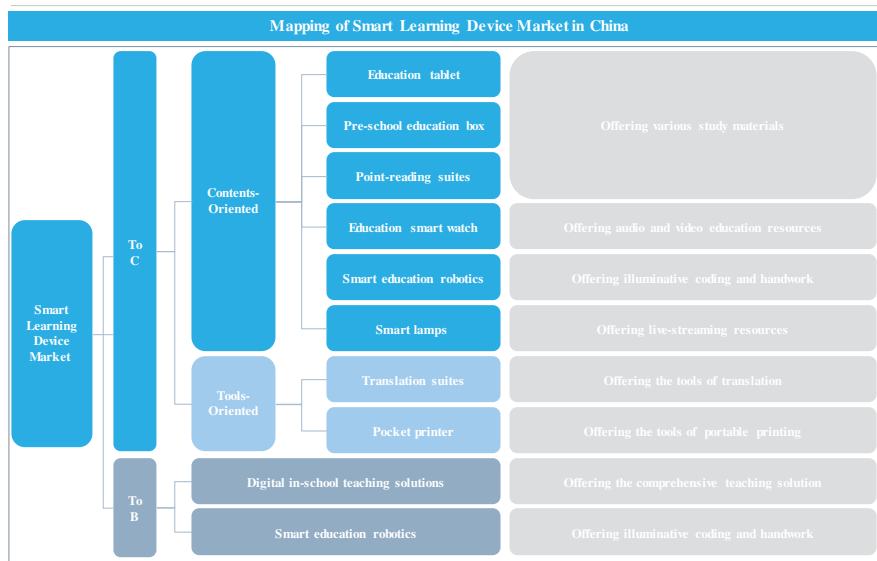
Mapping of Smart Learning Device Market in China

Smart Learning Device Market

To C

Contents-Oriented

Education tablet

Pre-school education box

Point-reading suites

Offering various study materials

Education smart watch

Offering audio and video education resources

Smart education robotics

Offering illuminative coding and handwork

Smart lamps

Offering live-streaming resources

Tools-Oriented

Translation suites

Offering the tools of translation

Pocket printer

Offering the tools of portable printing

To B

Digital in-school teaching solutions

Offering the comprehensive teaching solution

Smart education robotics

Offering illuminative coding and handwork